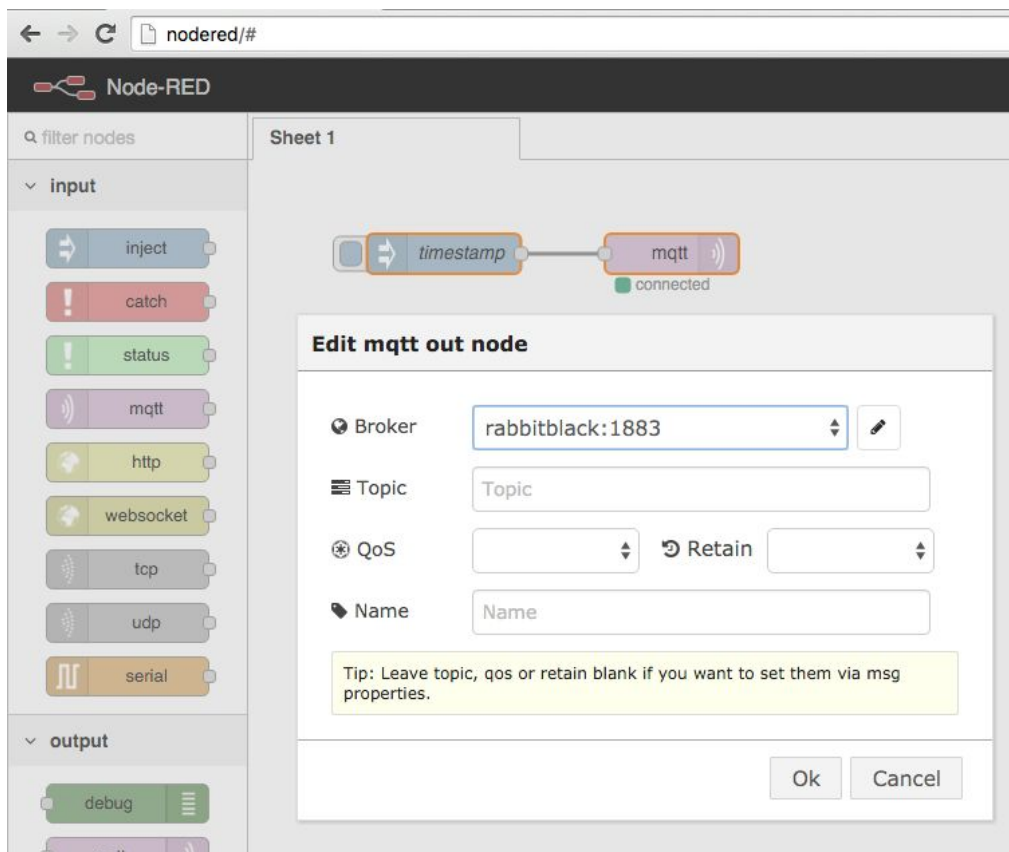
nodered/#

Node-RED

filter nodes

Sheet 1

input

inject

catch

status

mqtt

http

websocket

tcp

udp

serial

output

debug

timestamp

mqtt

connected

Edit mqtt out node

Broker rabbitblack:1883

Topic Topic

QoS

Retain

Name Name

Tip: Leave topic, qos or retain blank if you want to set them via msg properties.

Ok Cancel